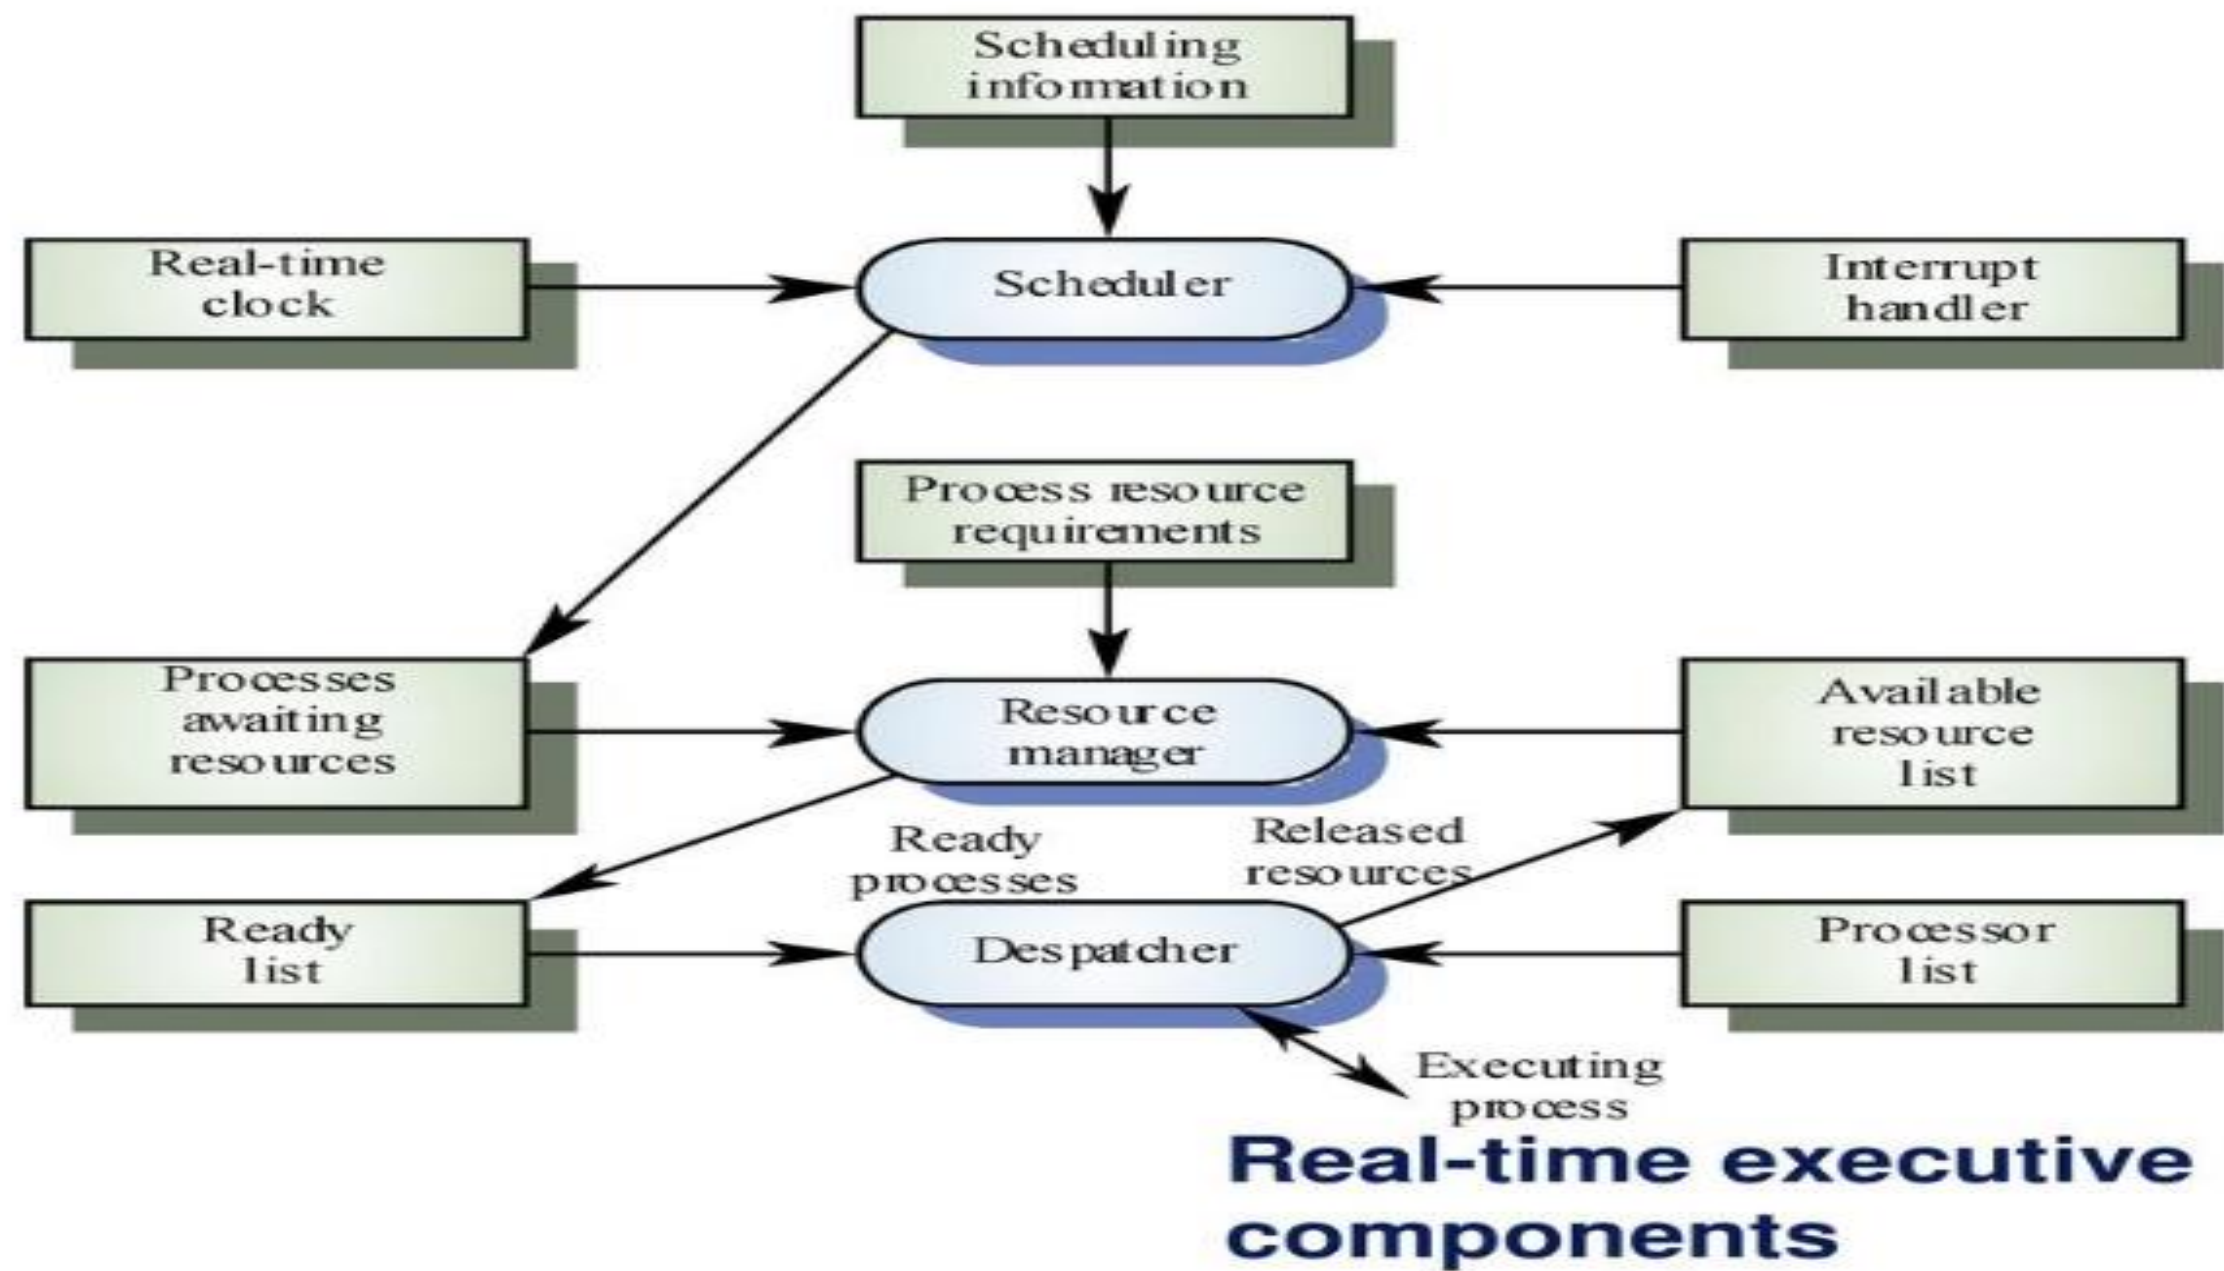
Scheduling information

Real-time clock

Scheduler

Interrupt handler

Process resource requirements

Processes awaiting resources

Resource manager

Available resource list

Ready processes

Released resources

Ready list

Despatcher

Processor list

Executing process

Real-time executive components